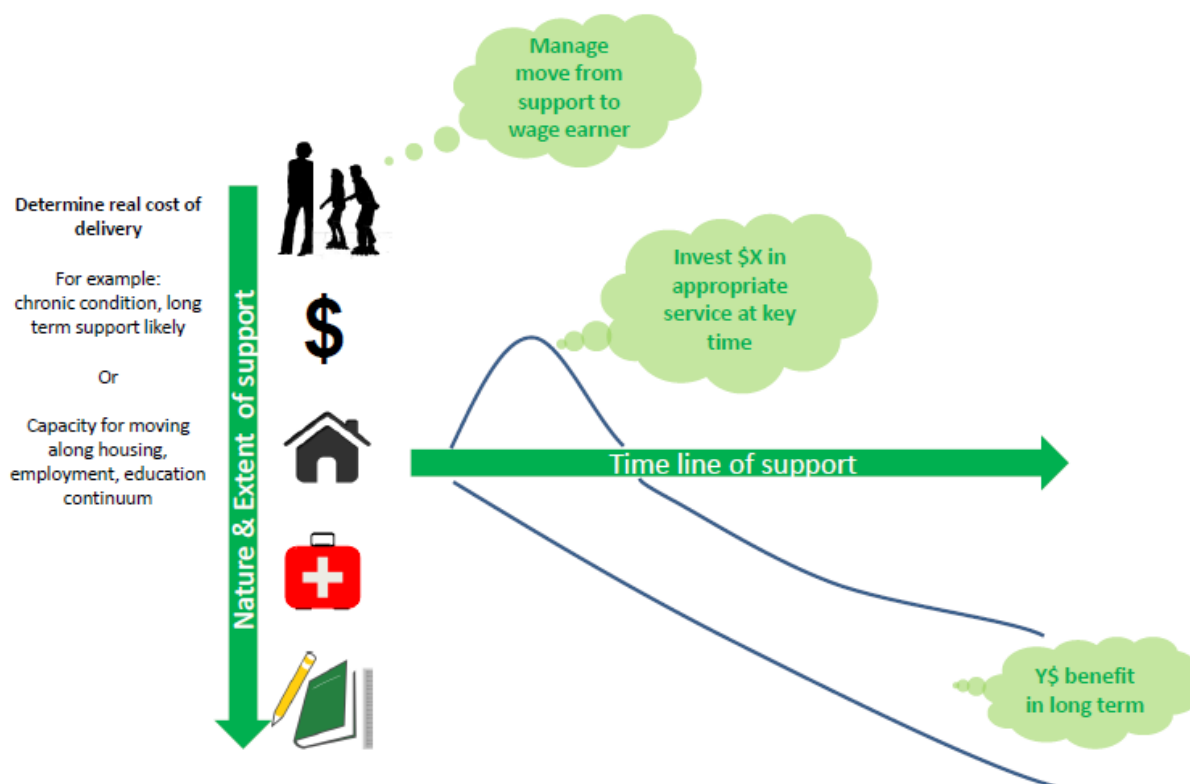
Manage move from support to wage earner

Determine real cost of delivery

For example: chronic condition, long term support likely

Or

Capacity for moving along housing, employment, education continuum

Nature & Extent of support

$

Invest $X in appropriate service at key time

Time line of support

Y$ benefit in long term